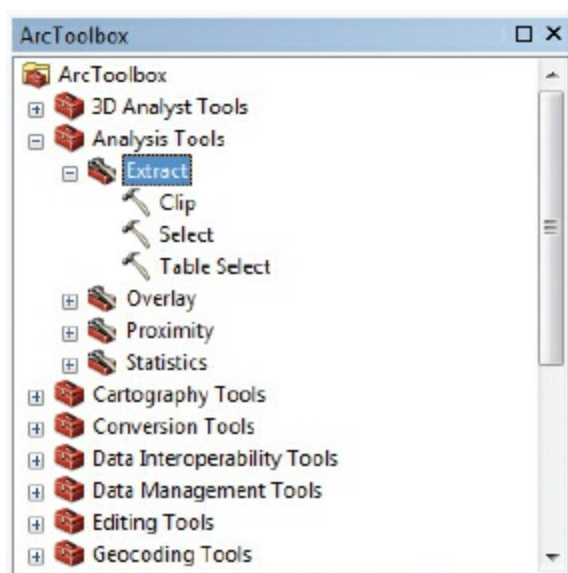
ArcToolbox

ArcToolbox
3D Analyst Tools
Analysis Tools
Extract
Clip
Select
Table Select
Overlay
Proximity
Statistics
Cartography Tools
Conversion Tools
Data Interoperability Tools
Data Management Tools
Editing Tools
Geocoding Tools